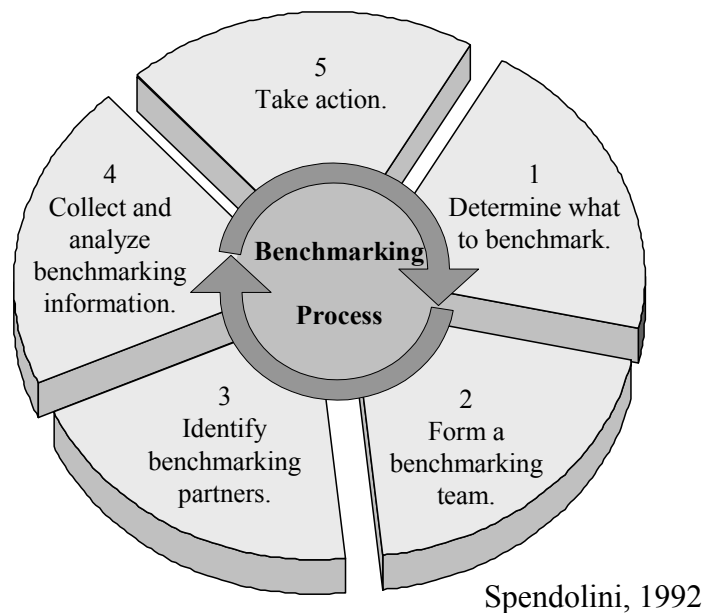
5
Take action.

4
Collect and analyze benchmarking information.

1
Determine what to benchmark.

Benchmarking

Process

3
Identify benchmarking partners.

2
Form a benchmarking team.

Spendolini, 1992